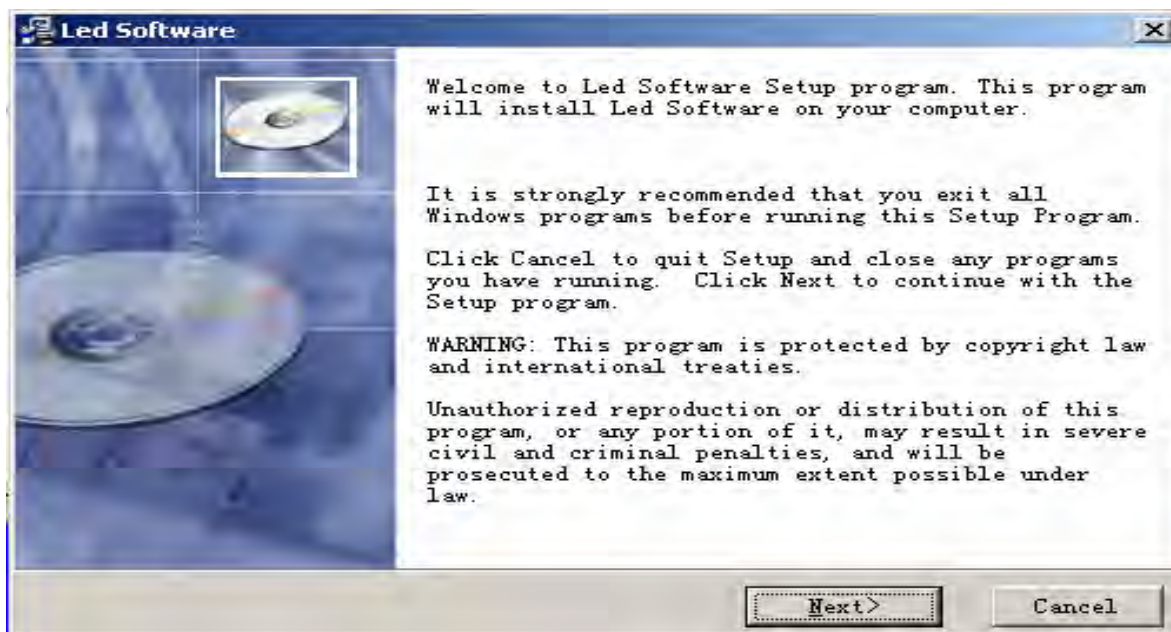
Led Software

Welcome to Led Software Setup program. This program will install Led Software on your computer.

It is strongly recommended that you exit all Windows programs before running this Setup Program.

Click Cancel to quit Setup and close any programs you have running. Click Next to continue with the Setup program.

WARNING: This program is protected by copyright law and international treaties.

Unauthorized reproduction or distribution of this program, or any portion of it, may result in severe civil and criminal penalties, and will be prosecuted to the maximum extent possible under law.

Next>

Cancel